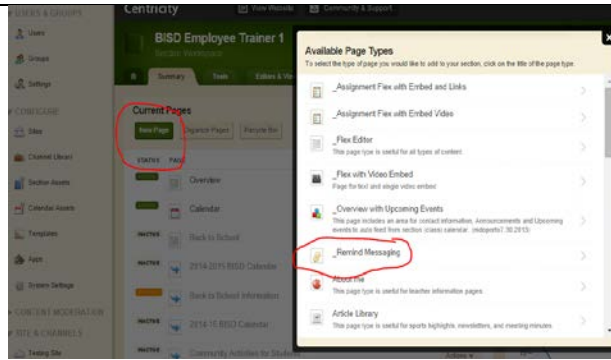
USERS & GROUPS
Users
Groups
Settings
CONFIGURE
Sites
Channel Library
Section Assets
Calendar Assets
Templates
Apps
System Settings
CONTENT MODERATION
SITE & CHANNELS
Testing Site

Centricity
View Website
Community & Support

BISD Employee Trainer 1
Section Workspace

Summary
Tools
Editors & Viewers

Current Pages
New Page
Organize Pages
Recycle Bin
STATUS
PAGE
Overview
Calendar
INACTIVE
Back to School
INACTIVE
2014-2015 BISD Calendar
INACTIVE
Back to School Information
INACTIVE
2014-15 BISD Calendar
INACTIVE
Community Activities for Students

Available Page Types
To select the type of page you would like to add to your section, click on the title of the page type.

_Assignment Flex with Embed and Links

_Assignment Flex with Embed Video

_Flex Editor
This page type is useful for all types of content.

_Flex with Video Embed
Page for text and single video embed

_Overview with Upcoming Events
This page includes an area for contact information, Announcements and Upcoming events to auto feed from section (class) calendar. (mdoperts7.30.2015)

_Remind Messaging

About Me
This page type is useful for teacher information pages.

Article Library
This page type is useful for sports highlights, newsletters, and meeting minutes.